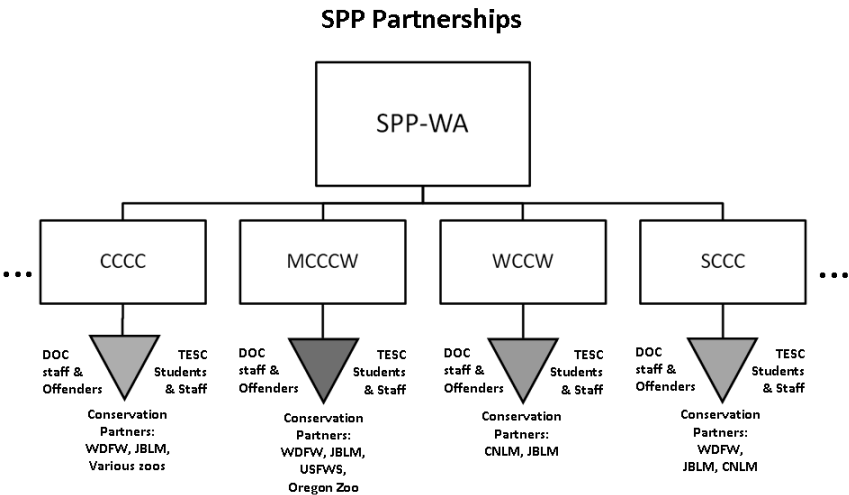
SPP Partnerships

SPP-WA

…

CCCC

DOC staff & Offenders

TESC Students & Staff

Conservation Partners: WDFW, JBLM, Various zoos

MCCCW

DOC staff & Offenders

TESC Students & Staff

Conservation Partners: WDFW, JBLM, USFWS, Oregon Zoo

WCCW

DOC staff & Offenders

TESC Students & Staff

Conservation Partners: CNLM, JBLM

SCCC

DOC staff & Offenders

TESC Students & Staff

Conservation Partners: WDFW, JBLM, CNLM

…